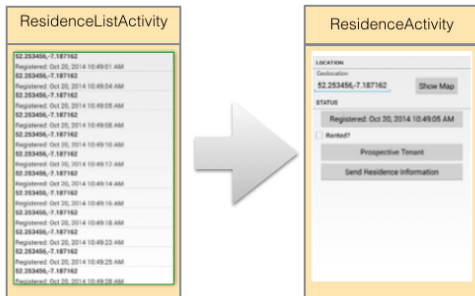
ResidenceListActivity

52.253456,-7.187162
Registered: Oct 20, 2014 10:49:01 AM
52.253456,-7.187162
Registered: Oct 20, 2014 10:49:04 AM
52.253456,-7.187162
Registered: Oct 20, 2014 10:49:05 AM
52.253456,-7.187162
Registered: Oct 20, 2014 10:49:08 AM
52.253456,-7.187162
Registered: Oct 20, 2014 10:49:10 AM
52.253456,-7.187162
Registered: Oct 20, 2014 10:49:12 AM
52.253456,-7.187162
Registered: Oct 20, 2014 10:49:14 AM
52.253456,-7.187162
Registered: Oct 20, 2014 10:49:16 AM
52.253456,-7.187162
Registered: Oct 20, 2014 10:49:18 AM
52.253456,-7.187162
Registered: Oct 20, 2014 10:49:22 AM
52.253456,-7.187162
Registered: Oct 20, 2014 10:49:25 AM
52.253456,-7.187162
Registered: Oct 20, 2014 10:49:28 AM

ResidenceActivity

LOCATION
Geolocation
52.253456,-7.187162
Show Map
STATUS
Registered: Oct 20, 2014 10:49:05 AM
Rented?
Prospective Tenant
Send Residence Information